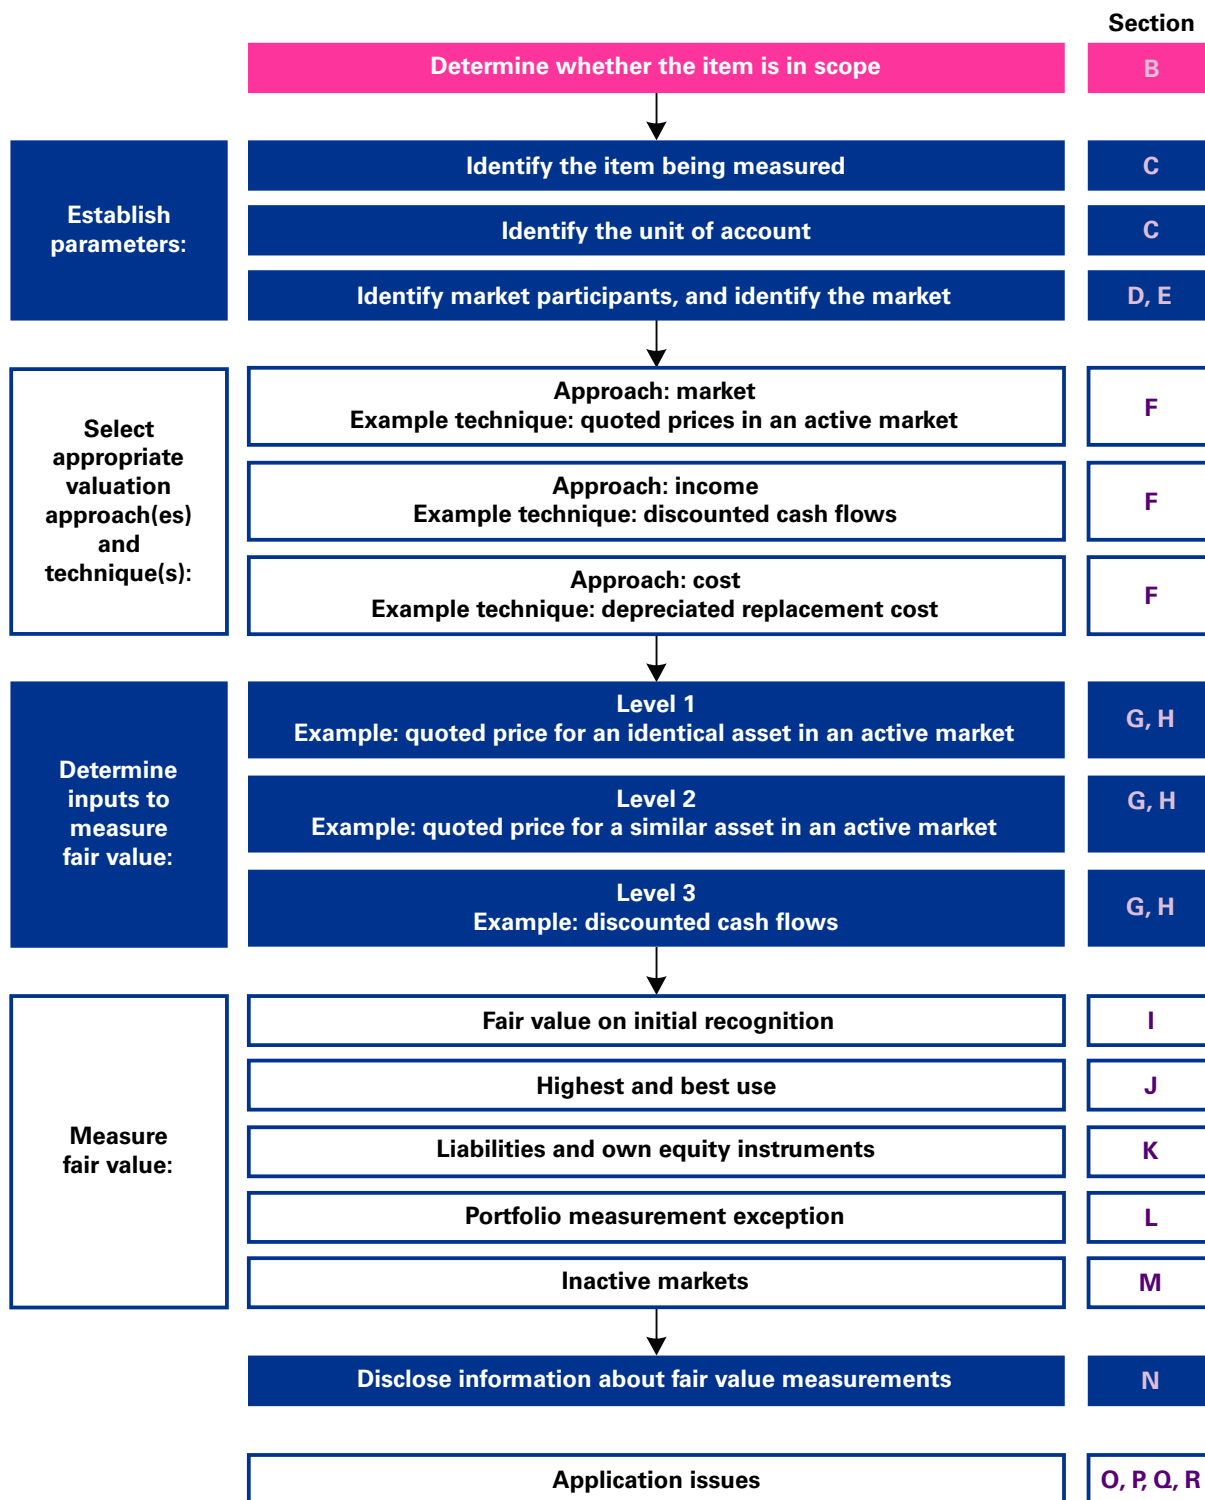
Section

Determine whether the item is in scope
B

Establish parameters:

Identify the item being measured
C

Identify the unit of account
C

Identify market participants, and identify the market
D, E

Select appropriate valuation approach(es) and technique(s):

Approach: market
Example technique: quoted prices in an active market
F

Approach: income
Example technique: discounted cash flows
F

Approach: cost
Example technique: depreciated replacement cost
F

Determine inputs to measure fair value:

Level 1
Example: quoted price for an identical asset in an active market
G, H

Level 2
Example: quoted price for a similar asset in an active market
G, H

Level 3
Example: discounted cash flows
G, H

Measure fair value:

Fair value on initial recognition
I

Highest and best use
J

Liabilities and own equity instruments
K

Portfolio measurement exception
L

Inactive markets
M

Disclose information about fair value measurements
N

Application issues
O, P, Q, R